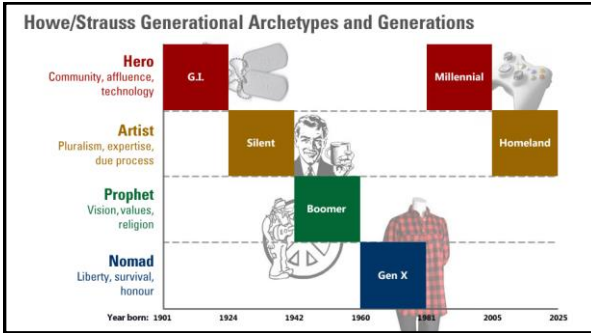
Howe/Strauss Generational Archetypes and Generations

Hero
Community, affluence, technology

Artist
Pluralism, expertise, due process

Prophet
Vision, values, religion

Nomad
Liberty, survival, honour

G.I.

Silent

Boomer

Gen X

Millennial

Homeland

Year born: 1901 1924 1942 1960 1981 2005 2025